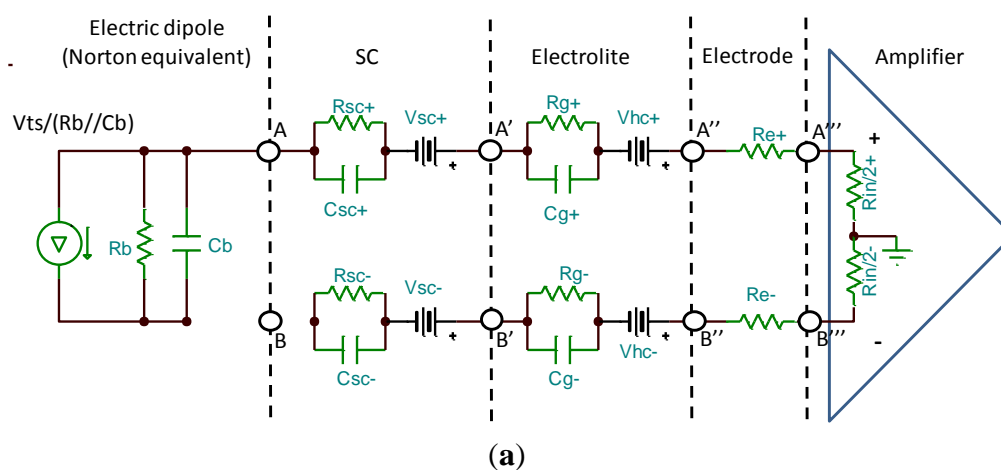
Electric dipole (Norton equivalent)

SC

Electrolite

Electrode

Amplifier

-

Vts/(Rb//Cb)

A

Rsc+

Csc+

Vsc+

+

A'

Rg+

Cg+

Vhc+

+

A''

Re+

A'''

+

Rin/2+

Rin/2-

Rb

Cb

B

Rsc-

Csc-

Vsc-

+

B'

Rg-

Cg-

Vhc-

+

B''

Re-

B'''

-

(a)